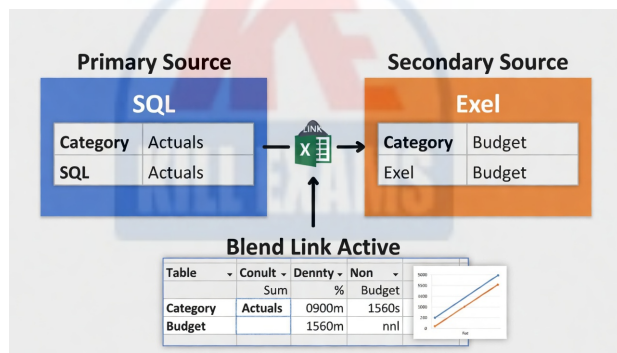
Primary Source

SQL

| Category | Actuals |
|---|---|
| SQL | Actuals |

LINK
X

Secondary Source

Exel

| Category | Budget |
|---|---|
| Exel | Budget |

Blend Link Active

| Table | Conult | Denny | Non |
|---|---|---|---|
| | Sum | % | Budget |
| Category | Actuals | 0900m | 1560s |
| Budget | | 1560m | nnl |

5000
3000
2500
1000
2500
0
Nat